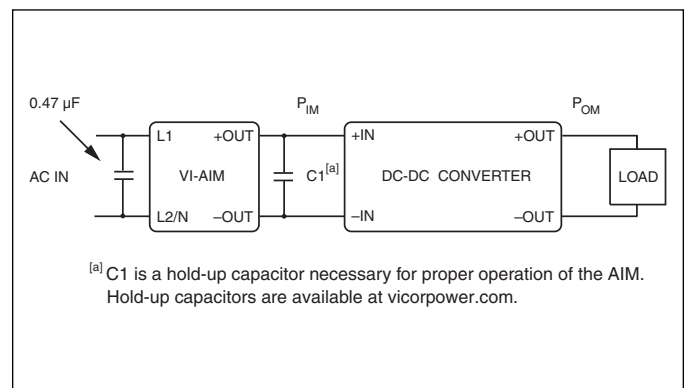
0.47 µF

AC IN

L1 +OUT

VI-AIM

L2/N –OUT

$P_{IM}$

C1$^{[a]}$

+IN +OUT

DC-DC CONVERTER

–IN –OUT

$P_{OM}$

LOAD

$^{[a]}$ C1 is a hold-up capacitor necessary for proper operation of the AIM. Hold-up capacitors are available at vicorpower.com.